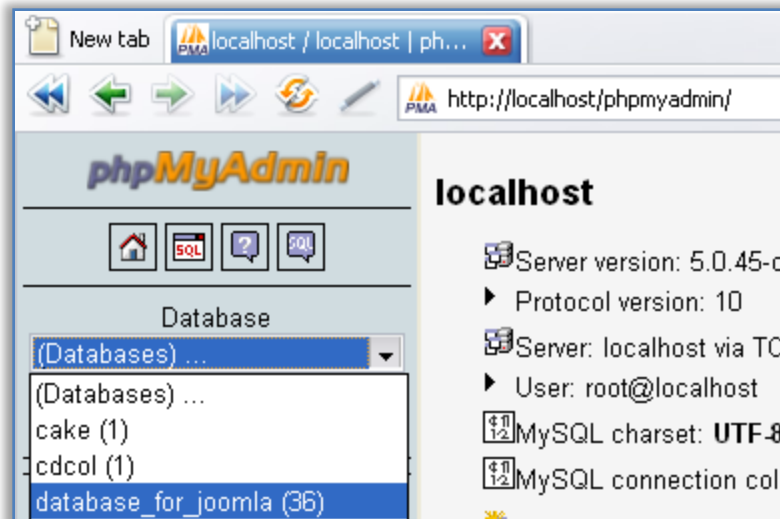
New tab

localhost / localhost | ph...

http://localhost/phpmyadmin/

phpMyAdmin

SQL

SQL

Database

(Databases) ...

(Databases) ...

cake (1)

cdcol (1)

database_for_joomla (36)

localhost

Server version: 5.0.45-c

Protocol version: 10

Server: localhost via TC

User: root@localhost

MySQL charset: UTF-8

MySQL connection col